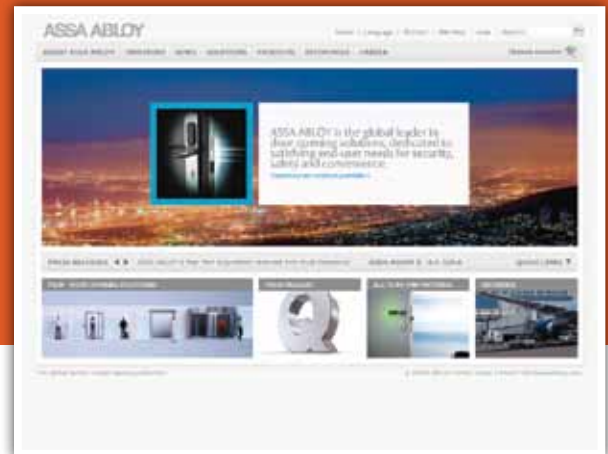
ASSA ABLOY

Home | Language | Contact | Sitemap | Print | Search

ABOUT ASSA ABLOY | PRODUCTS | NEWS | SOLUTIONS | INVESTORS | REFERENCES | CAREER

ASSA ABLOY is the global leader in door opening solutions, dedicated to satisfying end-user needs for security, safety and convenience.

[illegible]

PRESS RELEASES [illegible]

QUICK LINKS

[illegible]

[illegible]

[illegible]

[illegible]

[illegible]

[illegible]